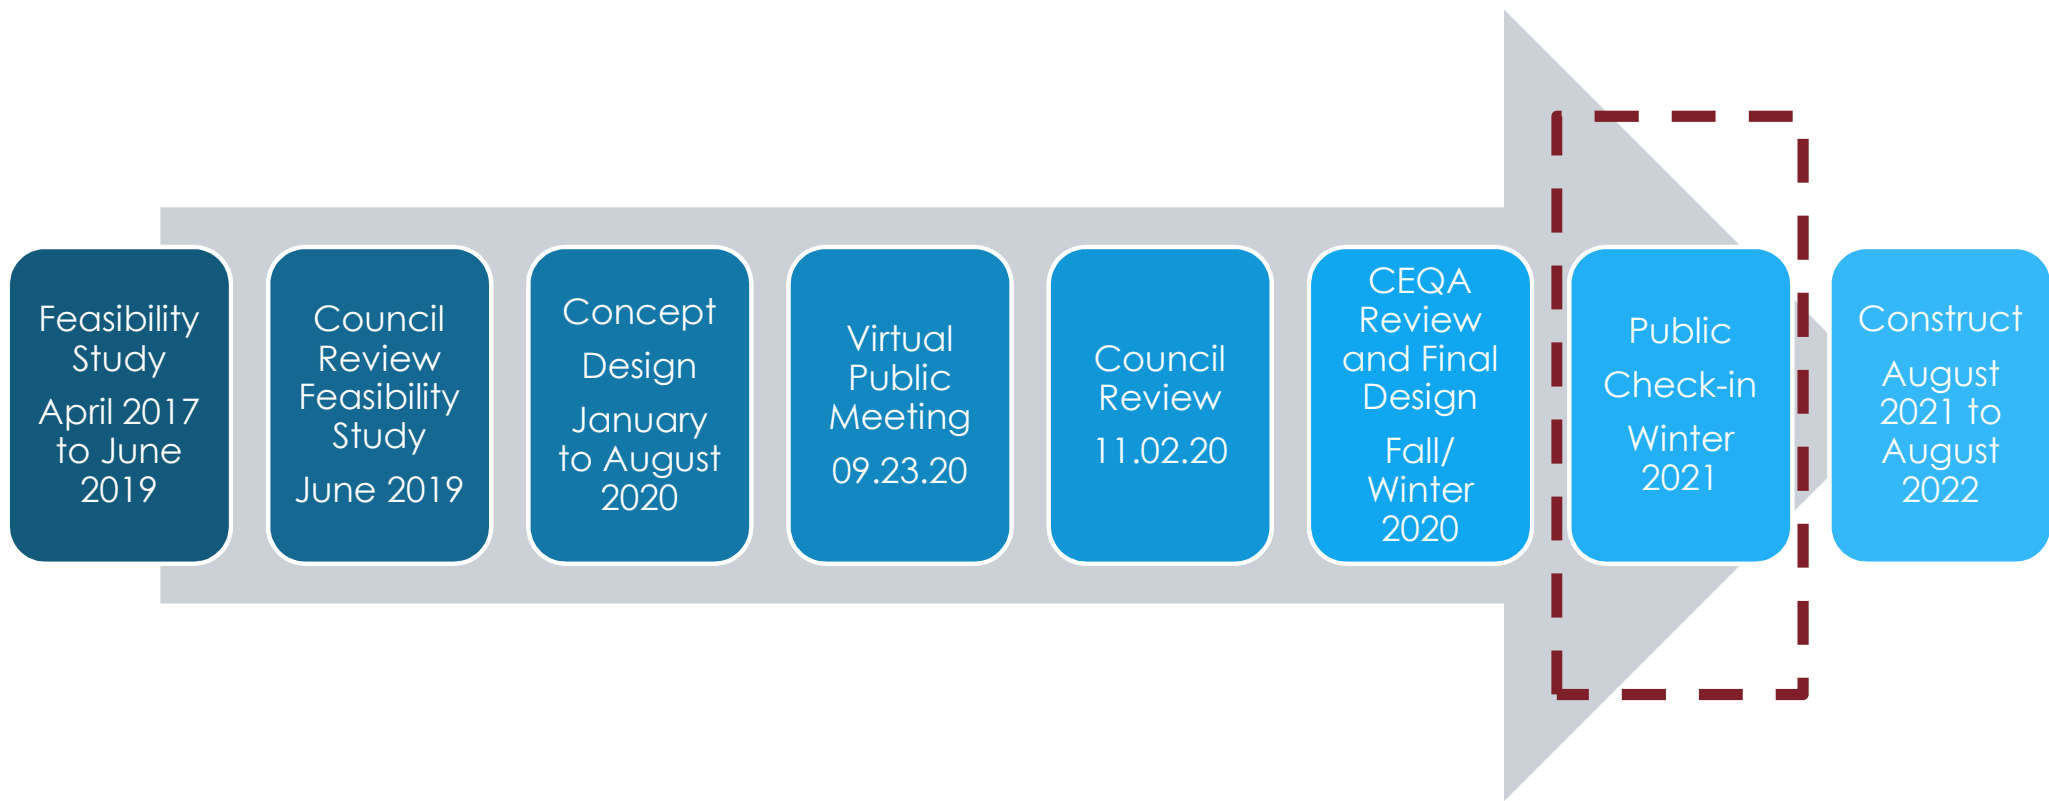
Feasibility Study
April 2017 to June 2019

Council Review Feasibility Study
June 2019

Concept Design
January to August 2020

Virtual Public Meeting
09.23.20

Council Review
11.02.20

CEQA Review and Final Design
Fall/ Winter 2020

Public Check-in
Winter 2021

Construct
August 2021 to August 2022